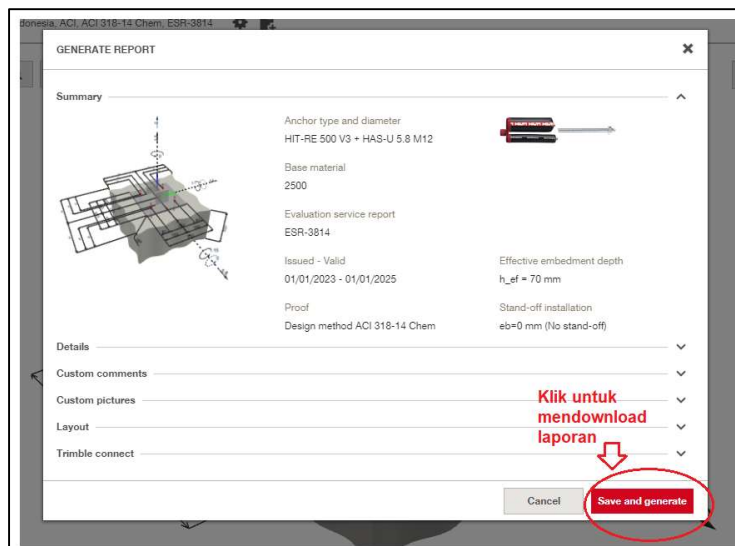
donesia, ACI, ACI 318-14 Chem, ESR-3814

GENERATE REPORT

Summary

Anchor type and diameter
HIT-RE 500 V3 + HAS-U 5.8 M12

Base material
2500

Evaluation service report
ESR-3814

Issued - Valid
01/01/2023 - 01/01/2025

Effective embedment depth
h_ef = 70 mm

Proof
Design method ACI 318-14 Chem

Stand-off installation
eb=0 mm (No stand-off)

Details

Custom comments

Custom pictures

Layout

Trimble connect

Klik untuk mendownload laporan

Cancel

Save and generate